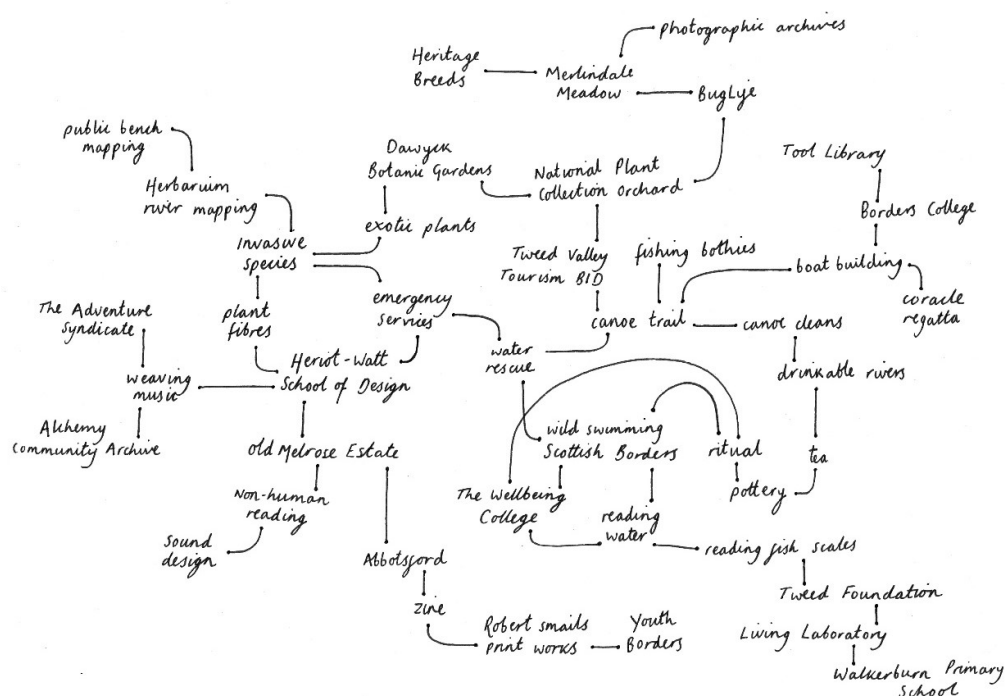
Photographic archives

Heritage Breeds

Merlindale Meadow

Buglye

public bench mapping

Dawyck Botanic Gardens

National Plant Collection Orchard

Tool Library

Herbaruim river mapping

exotic plants

Borders College

Invasive species

Tweed Valley Tourism BID

fishing bothies

boat building

coracle regatta

The Adventure Syndicate

plant fibres

emergency services

canoe trail

canoe cleans

water rescue

Heriot-Watt School of Design

weaving music

drinkable rivers

Alchemy Community Archive

wild swimming

Scottish Borders

ritual

old Melrose Estate

tea

The Wellbeing College

pottery

Non-human reading

reading water

Sound design

reading fish scales

Abbotsford

Tweed Foundation

zine

Robert smails print works

Youth Borders

Living Laboratory

Walkerburn Primary School